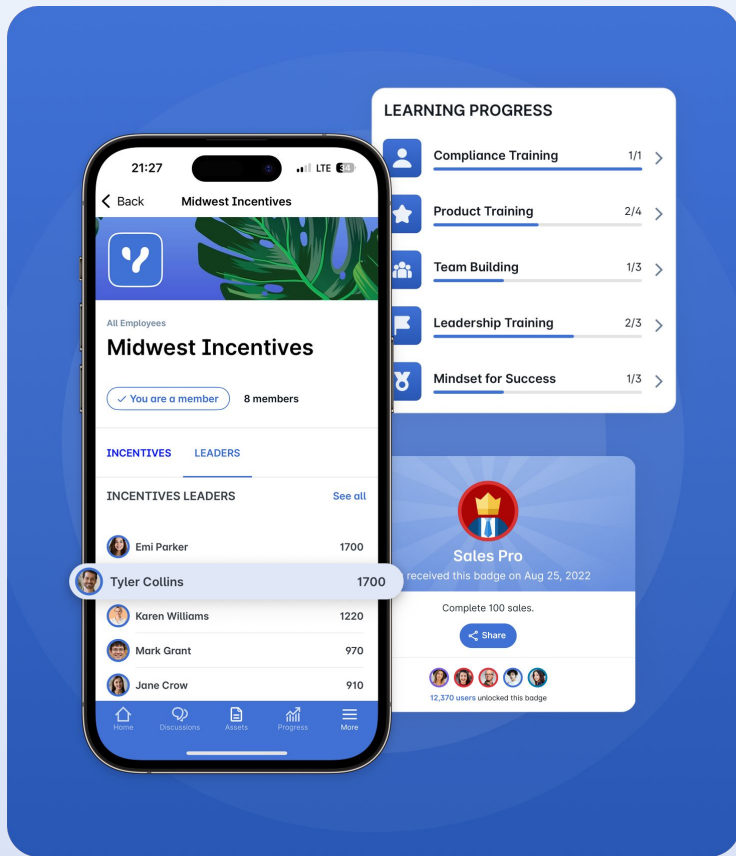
21:27

LTE

Back Midwest Incentives

All Employees

Midwest Incentives

✓ You are a member 8 members

INCENTIVES LEADERS

INCENTIVES LEADERS See all

| | |
|---|---|
| Emi Parker | 1700 |
| Tyler Collins | 1700 |
| Karen Williams | 1220 |
| Mark Grant | 970 |
| Jane Crow | 910 |

Home Discussions Assets Progress More

LEARNING PROGRESS

| | |
|---|---|
| Compliance Training | 1/1 |
| Product Training | 2/4 |
| Team Building | 1/3 |
| Leadership Training | 2/3 |
| Mindset for Success | 1/3 |

Sales Pro

received this badge on Aug 25, 2022

Complete 100 sales.

Share

12,370 users unlocked this badge